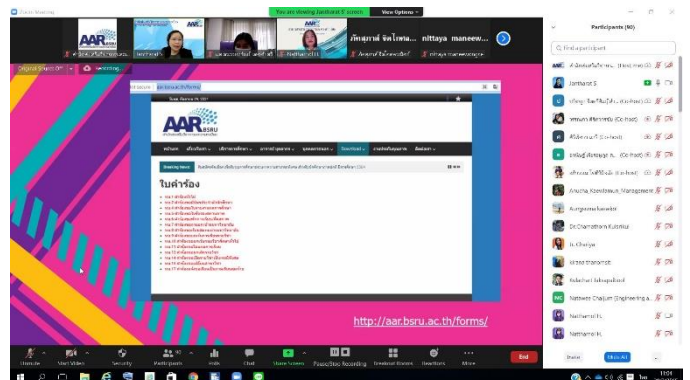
Zoom Meeting

You are viewing Janthorn S' screen

View Options

AAR

ภัทรภรณ์ จิตไพศาล... nittaya maneew...

Original Sound: Off

Recording...

AAR BSRU

ใบคำร้อง

http://aar.bsru.ac.th/forms/

Participants (60)

Find a participant

Janthorn S

Anucha_Koonlawan_Management

Aungsana kaewkit

Dr.Chanathon Kubhilux

h. Chariya

Natthawa Chaijum (Engineering a...

Natthamol N.

Natthamol N.

Invite

Mute All

Unmute

Start Video

Security

Participants 60

Polls

Chat

Share Screen

Pause/Stop Recording

Breakout Rooms

Reactions

More

End